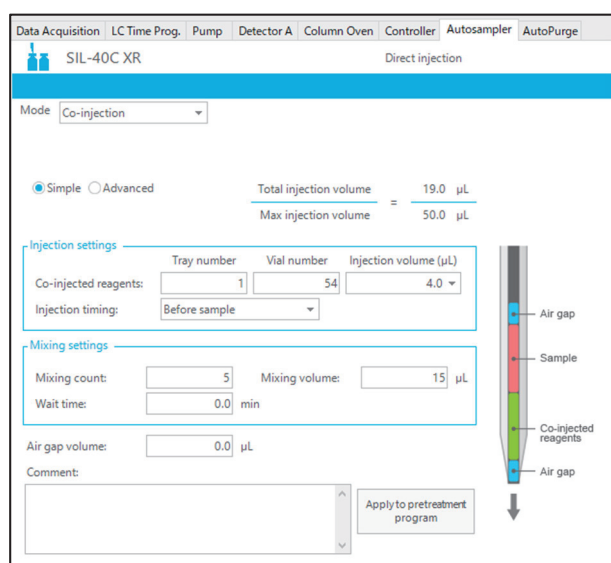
Data Acquisition | LC Time Prog. | Pump | Detector A | Column Oven | Controller | Autosampler | AutoPurge

SIL-40C XR

Direct injection

Mode Co-injection

Simple Advanced

Total injection volume = 19.0 µL
Max injection volume 50.0 µL

Injection settings

| | Tray number | Vial number | Injection volume (µL) |
|---|---|---|---|
| Co-injected reagents: | 1 | 54 | 4.0 |

Injection timing: Before sample

Mixing settings

Mixing count: 5 Mixing volume: 15 µL

Wait time: 0.0 min

Air gap volume: 0.0 µL

Comment:

Apply to pretreatment program

Air gap

Sample

Co-injected reagents

Air gap